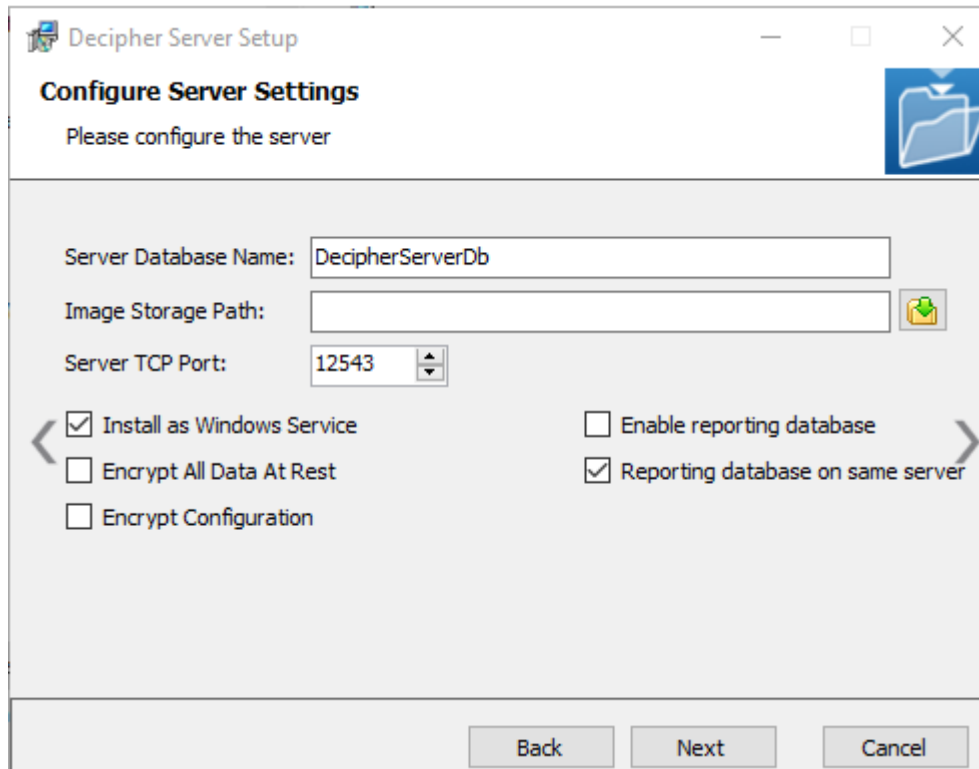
Decipher Server Setup

Configure Server Settings

Please configure the server

Server Database Name: DecipherServerDb

Image Storage Path:

Server TCP Port: 12543

☑ Install as Windows Service

☐ Encrypt All Data At Rest

☐ Encrypt Configuration

☐ Enable reporting database

☑ Reporting database on same server

Back Next Cancel